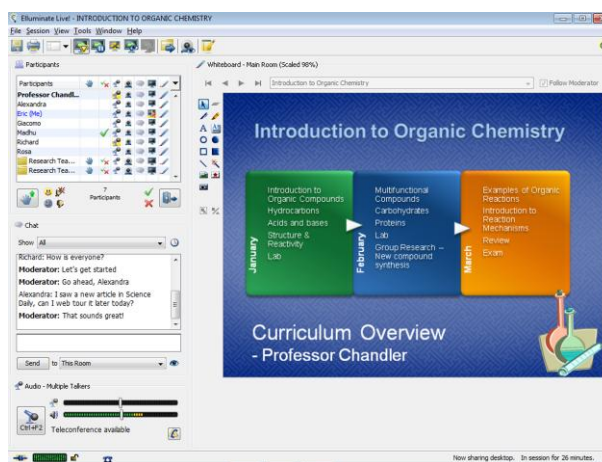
Elluminate Live! - INTRODUCTION TO ORGANIC CHEMISTRY

File Session View Tools Window Help

Participants

Participants
Professor Chandl...
Alexandra
Eric (Me)
Giacomo
Madhu
Richard
Rosa
Research Tea...
Research Tea...

7 Participants

Chat

Show All

Richard: How's everyone?
Moderator: Let's get started
Moderator: Go ahead, Alexandra
Alexandra: I saw a new article in Science Daily, can I web tour it later today?
Moderator: That sounds great!

Send to This Room

Audio - Multiple Talkers

Ctrl+F2

Teleconference available

Whiteboard - Main Room (Scaled 98%)

Introduction to Organic Chemistry

Follow Moderator

Introduction to Organic Chemistry

January
Introduction to Organic Compounds
Hydrocarbons
Acids and bases
Structure & Reactivity
Lab

February
Multifunctional Compounds
Carbohydrates
Proteins
Lab
Group Research – New compound synthesis

March
Examples of Organic Reactions
Introduction to Reaction Mechanisms
Review
Exam

Curriculum Overview
- Professor Chandler

Now sharing desktop. In session for 26 minutes.